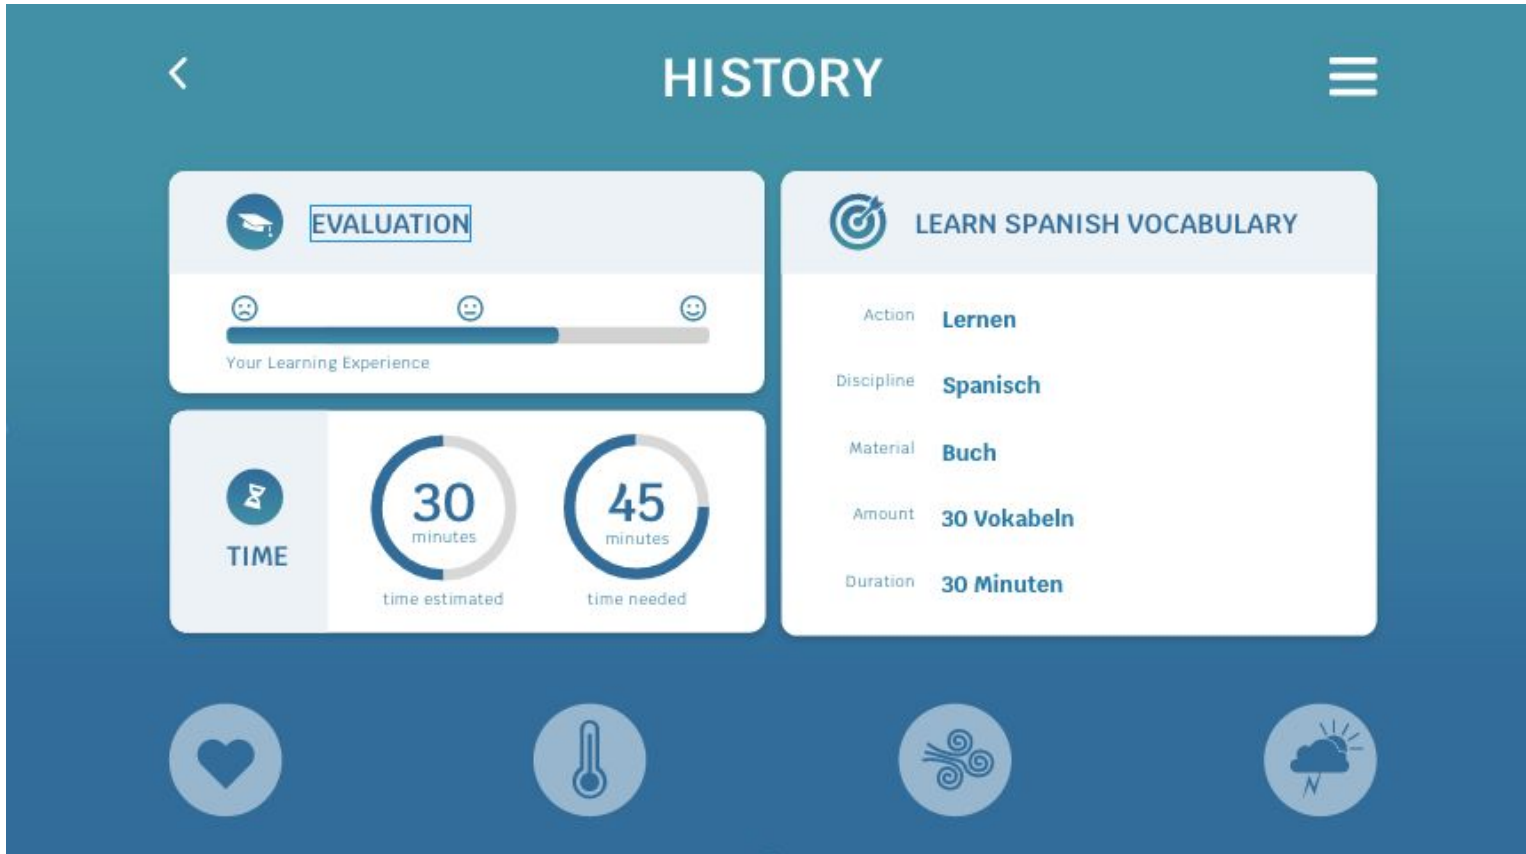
<

HISTORY

EVALUATION

Your Learning Experience

TIME

30
minutes
time estimated

45
minutes
time needed

LEARN SPANISH VOCABULARY

| | |
|---|---|
| Action | Lernen |
| Discipline | Spanisch |
| Material | Buch |
| Amount | 30 Vokabeln |
| Duration | 30 Minuten |